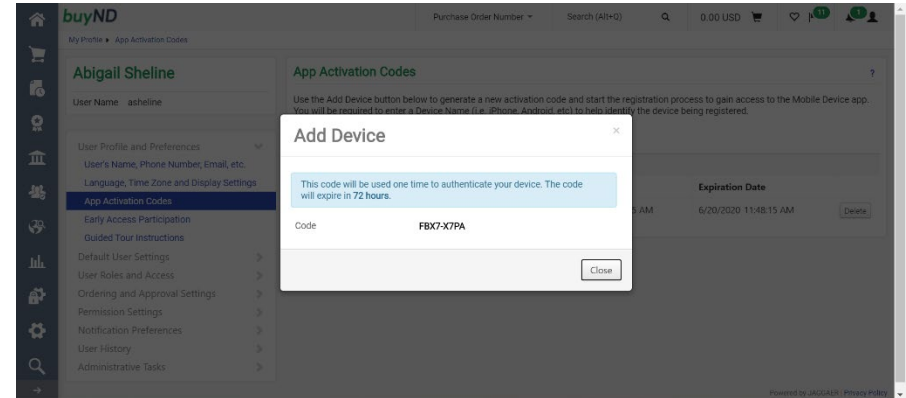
buyND

Purchase Order Number

Search (Alt+Q)

0.00 USD

11

My Profile ▸ App Activation Codes

Abigail Sheline

User Name asheline

User Profile and Preferences

User's Name, Phone Number, Email, etc.

Language, Time Zone and Display Settings

App Activation Codes

Early Access Participation

Guided Tour Instructions

Default User Settings

User Roles and Access

Ordering and Approval Settings

Permission Settings

Notification Preferences

User History

Administrative Tasks

App Activation Codes

?

Use the Add Device button below to generate a new activation code and start the registration process to gain access to the Mobile Device app. You will be required to enter a Device Name (i.e. iPhone, Android, etc) to help identify the device being registered.

Expiration Date

5 AM

6/20/2020 11:48:15 AM

Delete

Add Device

×

This code will be used one time to authenticate your device. The code will expire in 72 hours.

Code

FBX7-X7PA

Close

Powered by JAGGAER | Privacy Policy